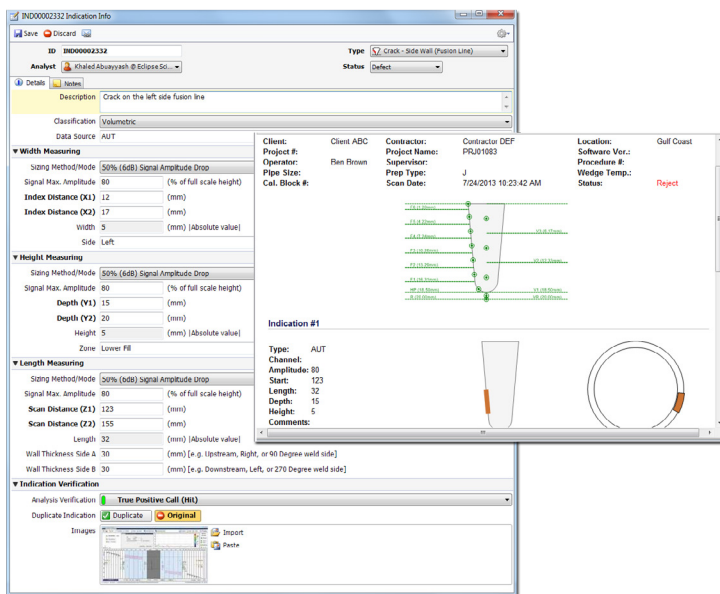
IND00002332 Indication Info

Save Discard

ID IND00002332
Type Crack - Side Wall (Fusion Line)
Analyst Khaled Abuayyash @ Eclipse Sci...
Status Defect

Details Notes

Description Crack on the left side fusion line

Classification Volumetric

Data Source AUT

▼ Width Measuring

Sizing Method/Mode 50% (6dB) Signal Amplitude Drop
Signal Max. Amplitude 80 (% of full scale height)
Index Distance (X1) 12 (mm)
Index Distance (X2) 17 (mm)
Width 5 (mm) |Absolute value|
Side Left

▼ Height Measuring

Sizing Method/Mode 50% (6dB) Signal Amplitude Drop
Signal Max. Amplitude 80 (% of full scale height)
Depth (Y1) 15 (mm)
Depth (Y2) 20 (mm)
Height 5 (mm) |Absolute value|
Zone Lower Fill

▼ Length Measuring

Sizing Method/Mode 50% (6dB) Signal Amplitude Drop
Signal Max. Amplitude 80 (% of full scale height)
Scan Distance (Z1) 123 (mm)
Scan Distance (Z2) 155 (mm)
Length 32 (mm) |Absolute value|
Wall Thickness Side A 30 (mm) [e.g. Upstream, Right, or 90 Degree weld side]
Wall Thickness Side B 30 (mm) [e.g. Downstream, Left, or 270 Degree weld side]

▼ Indication Verification

Analysis Verification True Positive Call (Hit)
Duplicate Indication Duplicate Original
Images Import Paste

| Client: | Client ABC | Contractor: | Contractor DEF | Location: | Gulf Coast |
|---|---|---|---|---|---|
| Project #: | | Project Name: | PRJ01083 | Software Ver.: | |
| Operator: | Ben Brown | Supervisor: | | Procedure #: | |
| Pipe Size: | | Prep Type: | J | Wedge Temp.: | |
| Cal. Block #: | | Scan Date: | 7/24/2013 10:23:42 AM | Status: | Reject |

Indication #1

Type: AUT
Channel:
Amplitude: 80
Start: 123
Length: 32
Depth: 15
Height: 5
Comments: